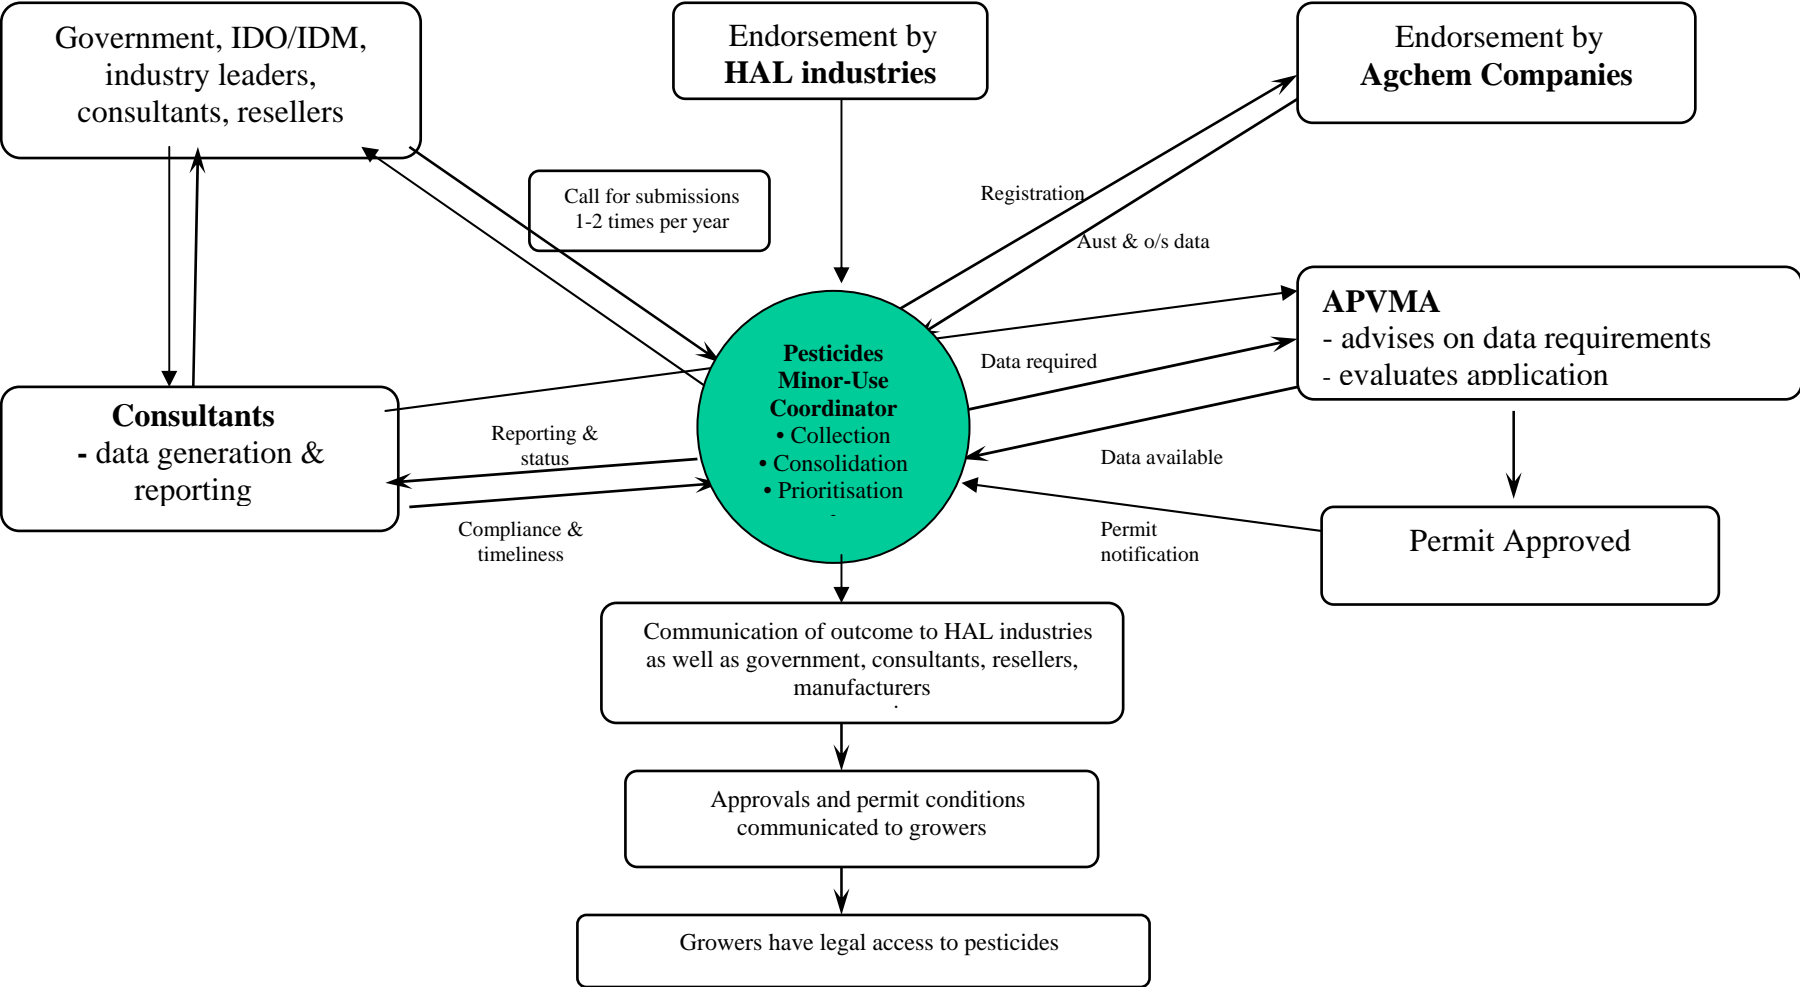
Government, IDO/IDM, industry leaders, consultants, resellers

Endorsement by
**HAL industries**

Endorsement by
**Agchem Companies**

Call for submissions
1-2 times per year

Registration

Aust & o/s data

**APVMA**
- advises on data requirements
- evaluates application

Data required

**Pesticides Minor-Use Coordinator**
• Collection
• Consolidation
• Prioritisation

**Consultants**
**-** data generation & reporting

Reporting & status

Compliance & timeliness

Data available

Permit notification

Permit Approved

Communication of outcome to HAL industries as well as government, consultants, resellers, manufacturers

Approvals and permit conditions communicated to growers

Growers have legal access to pesticides